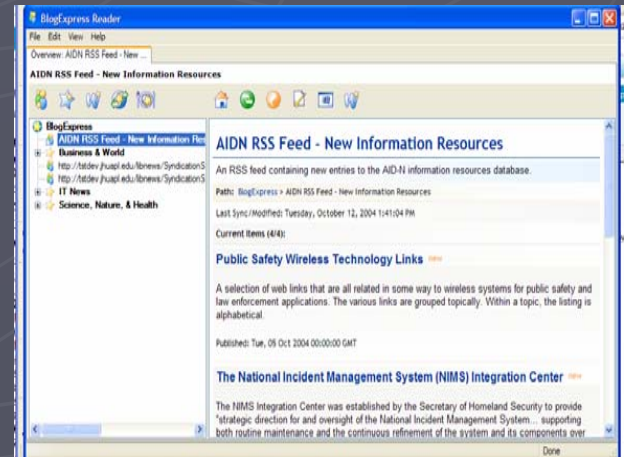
BlogExpress Reader

File Edit View Help

Overview: AIDN RSS Feed - New ...

AIDN RSS Feed - New Information Resources

BlogExpress
AIDN RSS Feed - New Information Res
Business & World
http://tstdev.jhuapl.edu/libnews/SyndicationS
http://tstdev.jhuapl.edu/libnews/SyndicationS
IT News
Science, Nature, & Health

AIDN RSS Feed - New Information Resources

An RSS feed containing new entries to the AID-N information resources database.

Path: BlogExpress > AIDN RSS Feed - New Information Resources

Last Sync/Modified: Tuesday, October 12, 2004 1:41:04 PM

Current Items (4/4):

Public Safety Wireless Technology Links new

A selection of web links that are all related in some way to wireless systems for public safety and law enforcement applications. The various links are grouped topically. Within a topic, the listing is alphabetical.

Published: Tue, 05 Oct 2004 00:00:00 GMT

The National Incident Management System (NIMS) Integration Center new

The NIMS Integration Center was established by the Secretary of Homeland Security to provide "strategic direction for and oversight of the National Incident Management System... supporting both routine maintenance and the continuous refinement of the system and its components over

Done